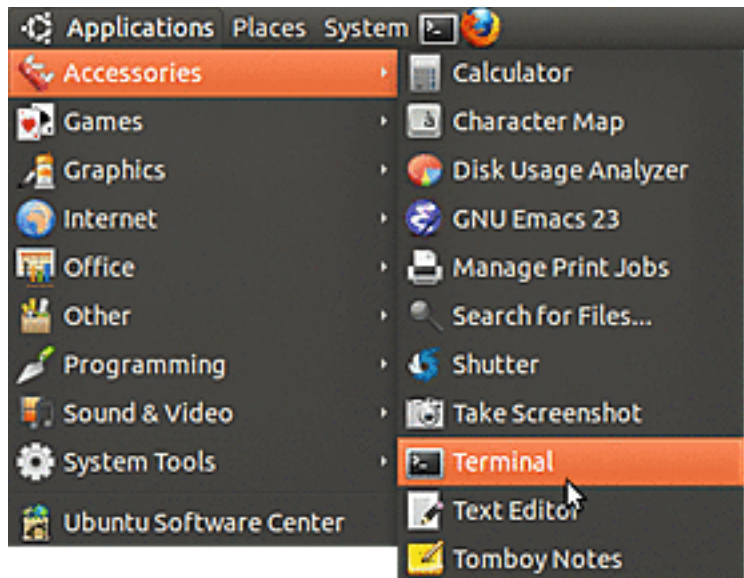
Applications Places System

Accessories
Games
Graphics
Internet
Office
Other
Programming
Sound & Video
System Tools
Ubuntu Software Center

Calculator
Character Map
Disk Usage Analyzer
GNU Emacs 23
Manage Print Jobs
Search for Files...
Shutter
Take Screenshot
Terminal
Text Editor
Tomboy Notes